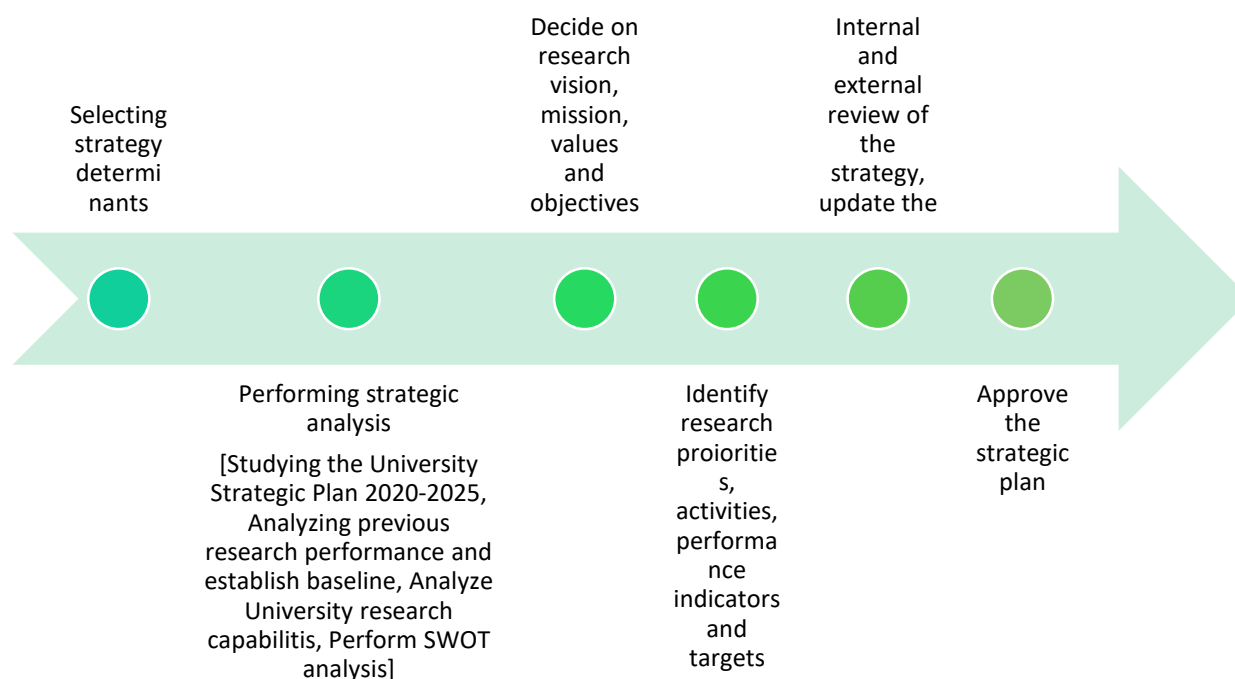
Selecting strategy determi nants

Performing strategic analysis

[Studying the University Strategic Plan 2020-2025, Analyzing previous research performance and establish baseline, Analyze University research capabilitis, Perform SWOT analysis]

Decide on research vision, mission, values and objectives

Identify research proioritie s, activities, performa nce indicators and targets

Internal and external review of the strategy, update the

Approve the strategic plan